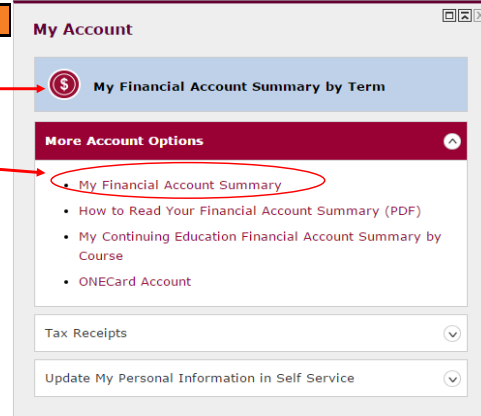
My Account

My Financial Account Summary by Term

More Account Options

- My Financial Account Summary
- How to Read Your Financial Account Summary (PDF)
- My Continuing Education Financial Account Summary by Course
- ONECard Account

Tax Receipts

Update My Personal Information in Self Service